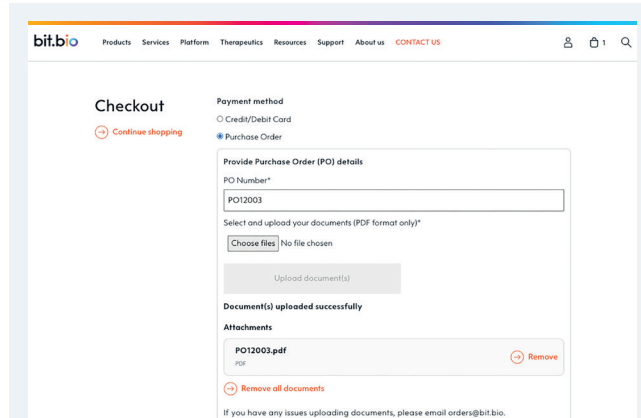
bit.bio Products Services Platform Therapeutics Resources Support About us CONTACT US

1

Checkout

Continue shopping

Payment method

Credit/Debit Card

Purchase Order

Provide Purchase Order (PO) details

PO Number*

PO12003

Select and upload your documents (PDF format only)*

Choose files No file chosen

Upload document(s)

Document(s) uploaded successfully

Attachments

PO12003.pdf

PDF

Remove

Remove all documents

If you have any issues uploading documents, please email orders@bit.bio.